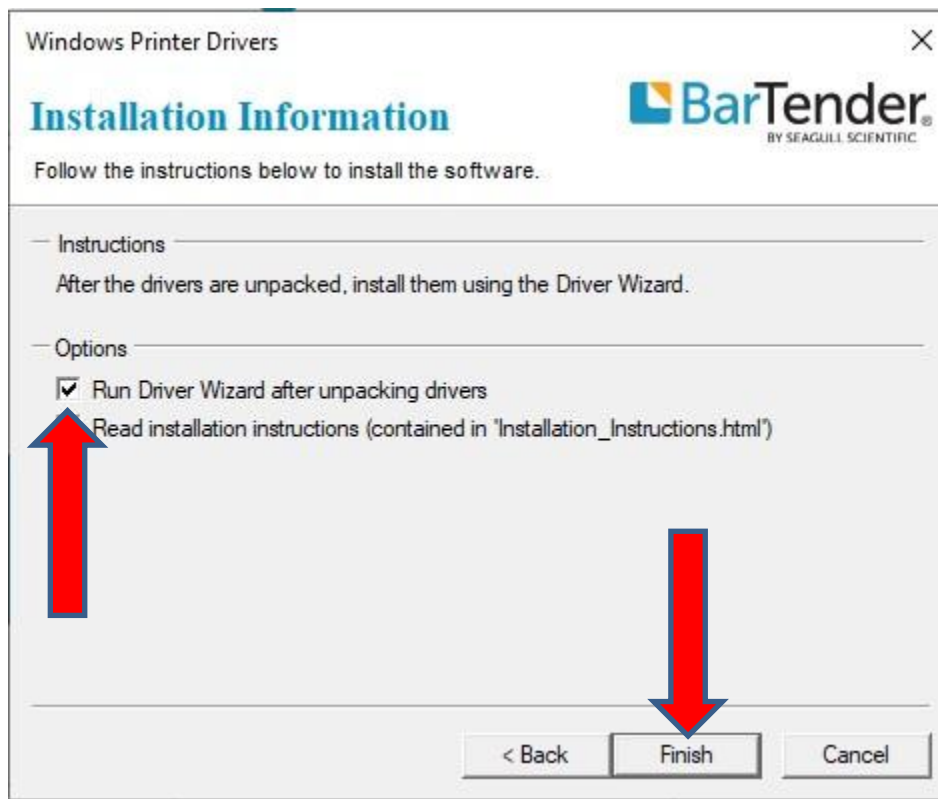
Windows Printer Drivers

×

Installation Information

BarTender
BY SEAGULL SCIENTIFIC

Follow the instructions below to install the software.

Instructions

After the drivers are unpacked, install them using the Driver Wizard.

Options

Run Driver Wizard after unpacking drivers

Read installation instructions (contained in 'Installation_Instructions.html')

< Back

Finish

Cancel